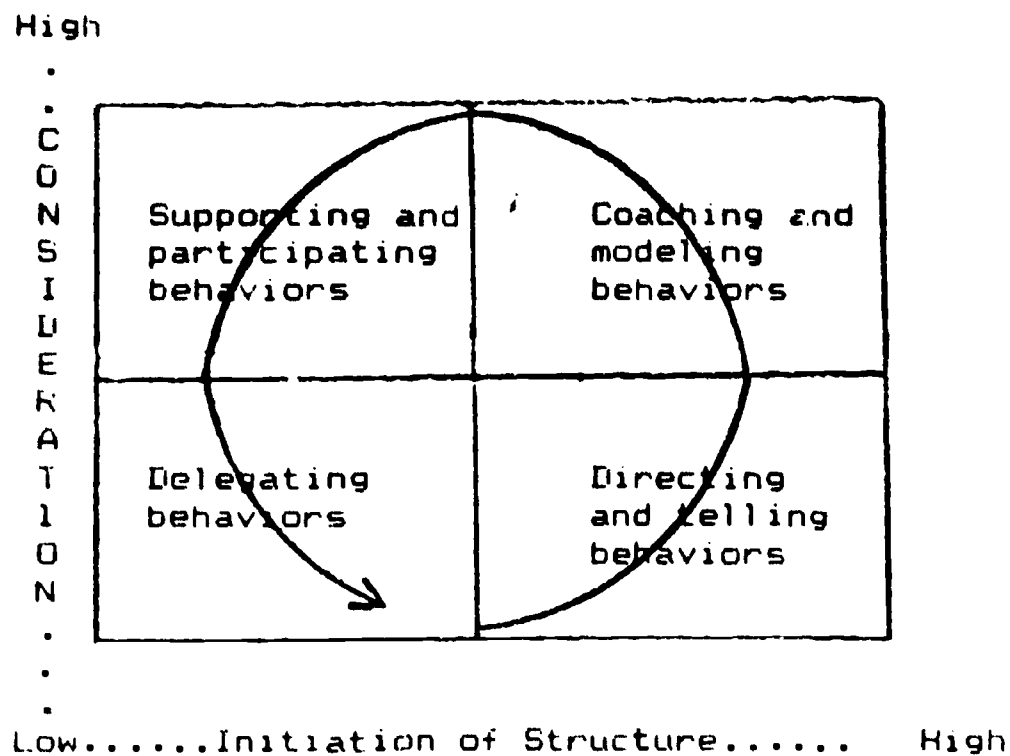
High

.
.
C
O
N
S
I
D
E
R
A
T
I
O
N
.
.
.

Supporting and participating behaviors

Coaching and modeling behaviors

Delegating behaviors

Directing and telling behaviors

Low......Initiation of Structure...... High